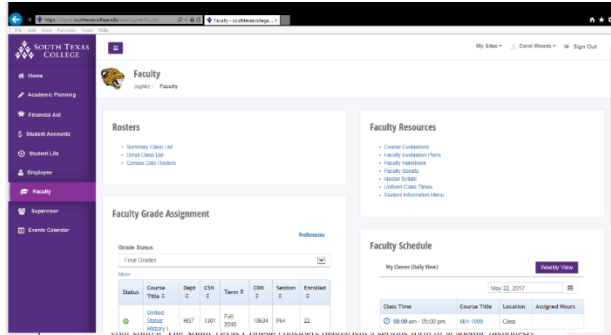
https://jaguarnet.southtexascollege.edu/... Faculty - southtexascollege.e... ×

File Edit View Favorites Tools Help

SOUTH TEXAS COLLEGE

Home

Academic Planning

Financial Aid

Student Accounts

Student Life

Employee

Faculty

Supervisor

Events Calendar

My Sites ▾ Carol Woods ▾ Sign Out

Faculty

JagNet / Faculty

Rosters

Summary Class List
Detail Class List
Census Date Rosters

Faculty Resources

Course Evaluations
Faculty Evaluation Plans
Faculty Handbook
Faculty Senate
Master Syllabi
Uniform Class Times
Student Information Menu

Faculty Grade Assignment

Preferences

Grade Status

Final Grades

More

| Status | Course Title | Dept | CSN | Term | CRN | Session | Enrolled |
|---|---|---|---|---|---|---|---|
| | United States History I | HIST | 1301 | Fall 2016 | 10634 | P64 | 22 |

Faculty Schedule

My Classes (Daily View)

Weekly View

May 22, 2017

| Class Time | Course Title | Location | Assigned Hours |
|---|---|---|---|
| 08:00 am - 05:00 pm | GEH-1000 | Class | |